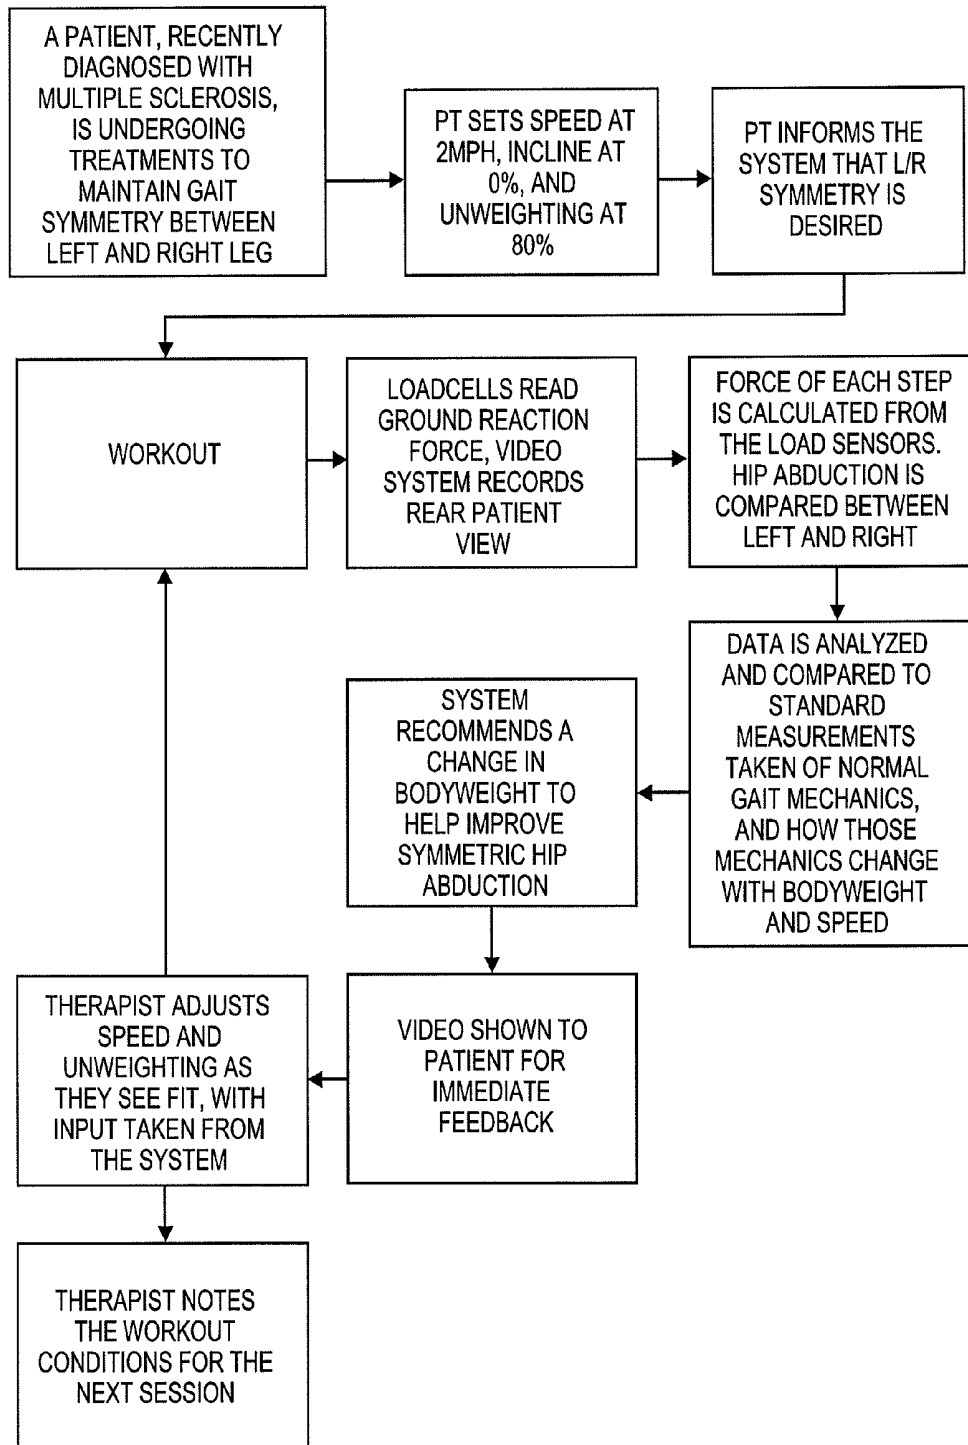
A PATIENT, RECENTLY DIAGNOSED WITH MULTIPLE SCLEROSIS, IS UNDERGOING TREATMENTS TO MAINTAIN GAIT SYMMETRY BETWEEN LEFT AND RIGHT LEG

PT SETS SPEED AT 2MPH, INCLINE AT 0%, AND UNWEIGHTING AT 80%

PT INFORMS THE SYSTEM THAT L/R SYMMETRY IS DESIRED

WORKOUT

LOADCELLS READ GROUND REACTION FORCE, VIDEO SYSTEM RECORDS REAR PATIENT VIEW

FORCE OF EACH STEP IS CALCULATED FROM THE LOAD SENSORS. HIP ABDUCTION IS COMPARED BETWEEN LEFT AND RIGHT

DATA IS ANALYZED AND COMPARED TO STANDARD MEASUREMENTS TAKEN OF NORMAL GAIT MECHANICS, AND HOW THOSE MECHANICS CHANGE WITH BODYWEIGHT AND SPEED

SYSTEM RECOMMENDS A CHANGE IN BODYWEIGHT TO HELP IMPROVE SYMMETRIC HIP ABDUCTION

VIDEO SHOWN TO PATIENT FOR IMMEDIATE FEEDBACK

THERAPIST ADJUSTS SPEED AND UNWEIGHTING AS THEY SEE FIT, WITH INPUT TAKEN FROM THE SYSTEM

THERAPIST NOTES THE WORKOUT CONDITIONS FOR THE NEXT SESSION